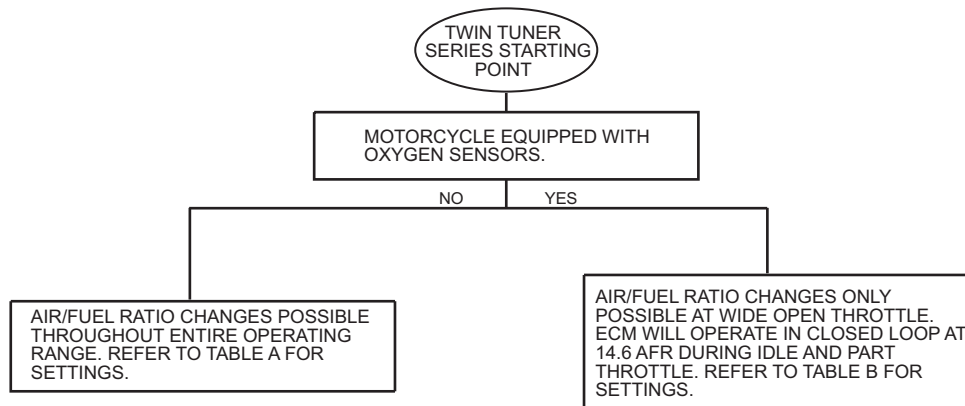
TWIN TUNER SERIES STARTING POINT

MOTORCYCLE EQUIPPED WITH OXYGEN SENSORS.

NO

YES

AIR/FUEL RATIO CHANGES POSSIBLE THROUGHOUT ENTIRE OPERATING RANGE. REFER TO TABLE A FOR SETTINGS.

AIR/FUEL RATIO CHANGES ONLY POSSIBLE AT WIDE OPEN THROTTLE. ECM WILL OPERATE IN CLOSED LOOP AT 14.6 AFR DURING IDLE AND PART THROTTLE. REFER TO TABLE B FOR SETTINGS.